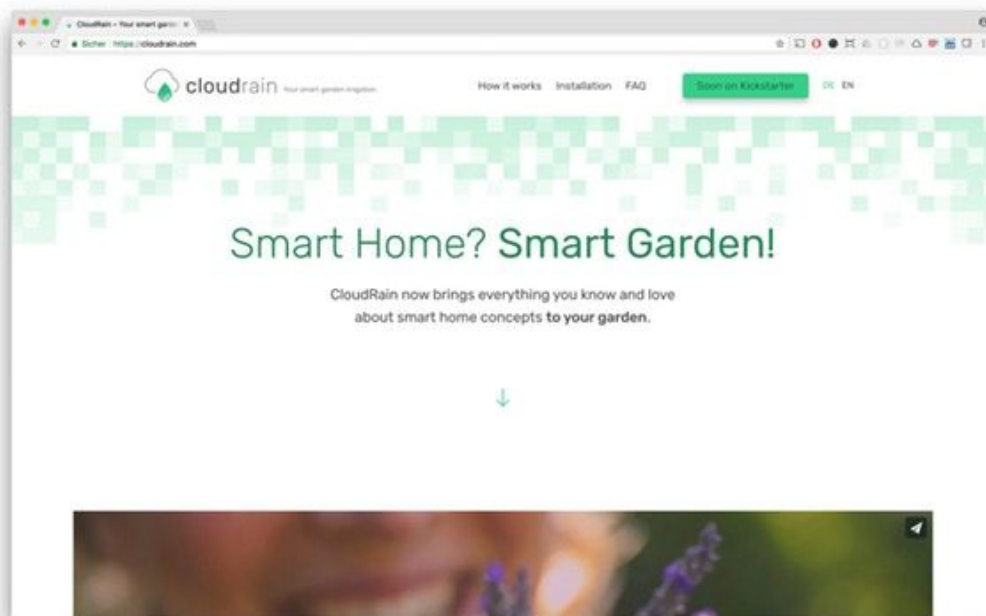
CloudRain – Your smart garde ×

Sicher https://cloudrain.com

cloudrain Your smart garden irrigation

How it works Installation FAQ Soon on Kickstarter DE EN

Smart Home? Smart Garden!

CloudRain now brings everything you know and love about smart home concepts to your garden.